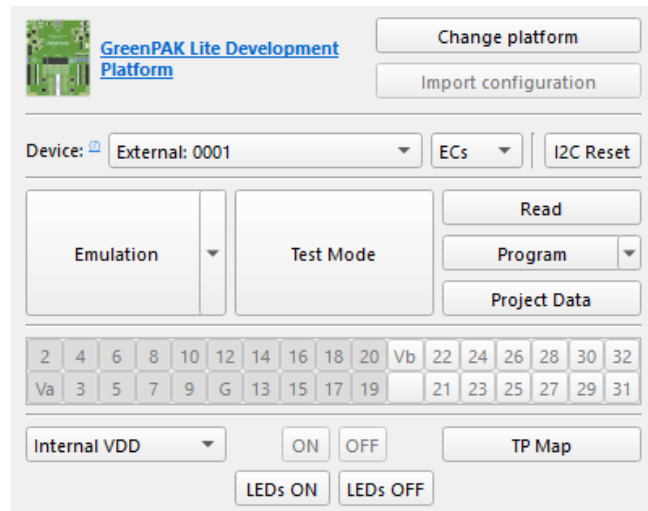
GreenPAK Lite Development Platform

Change platform

Import configuration

Device: (?) External: 0001

ECs

I2C Reset

Emulation

Test Mode

Read

Program

Project Data

| 2 | 4 | 6 | 8 | 10 | 12 | 14 | 16 | 18 | 20 | Vb | 22 | 24 | 26 | 28 | 30 | 32 |
|---|---|---|---|---|---|---|---|---|---|---|---|---|---|---|---|---|
| Va | 3 | 5 | 7 | 9 | G | 13 | 15 | 17 | 19 | | 21 | 23 | 25 | 27 | 29 | 31 |

Internal VDD

ON

OFF

TP Map

LEDs ON

LEDs OFF